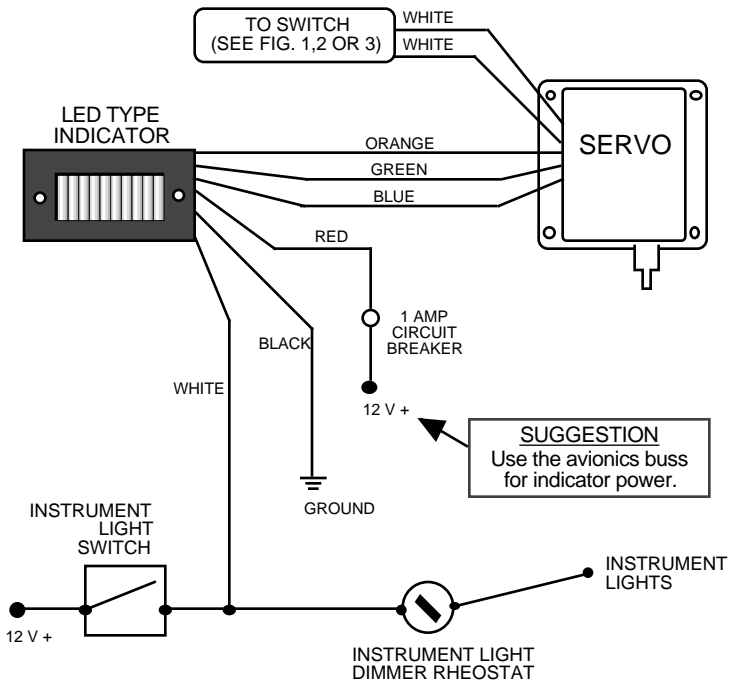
TO SWITCH
(SEE FIG. 1,2 OR 3)

WHITE

WHITE

LED TYPE
INDICATOR

SERVO

ORANGE

GREEN

BLUE

RED

1 AMP
CIRCUIT
BREAKER

BLACK

WHITE

12 V +

SUGGESTION
Use the avionics buss for indicator power.

GROUND

INSTRUMENT
LIGHT
SWITCH

INSTRUMENT
LIGHTS

12 V +

INSTRUMENT LIGHT
DIMMER RHEOSTAT